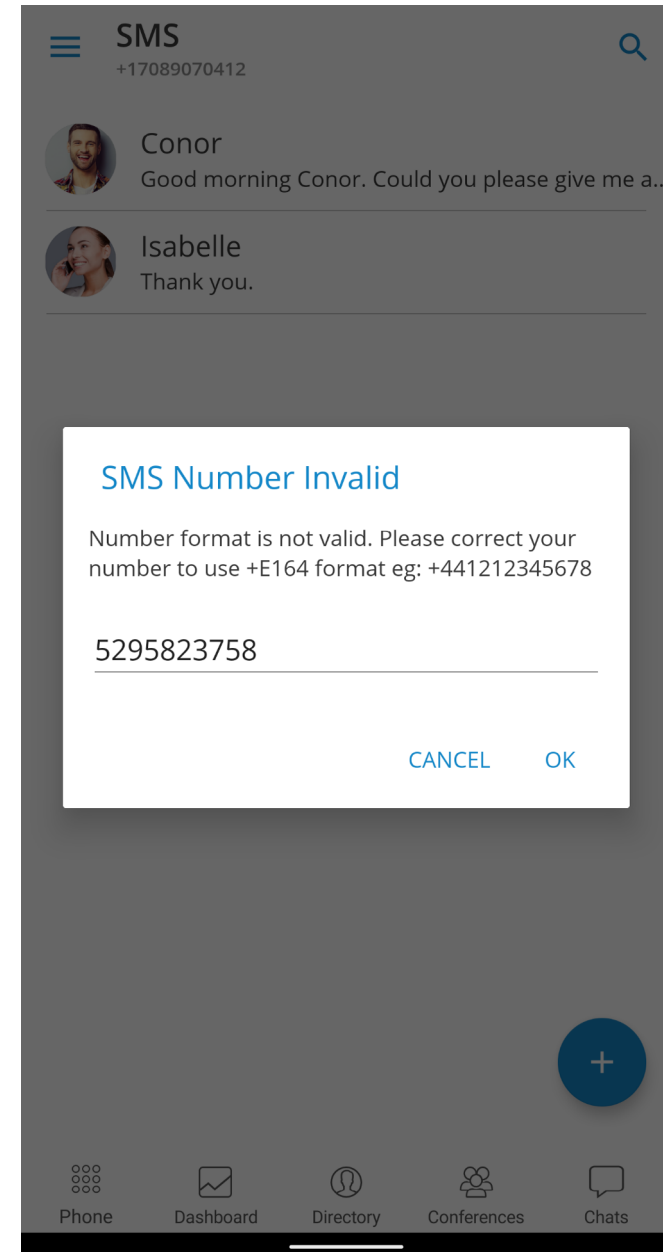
SMS
+17089070412

Conor
Good morning Conor. Could you please give me a..

Isabelle
Thank you.

SMS Number Invalid

Number format is not valid. Please correct your number to use +E164 format eg: +441212345678

5295823758

CANCEL OK

+

Phone
Dashboard
Directory
Conferences
Chats